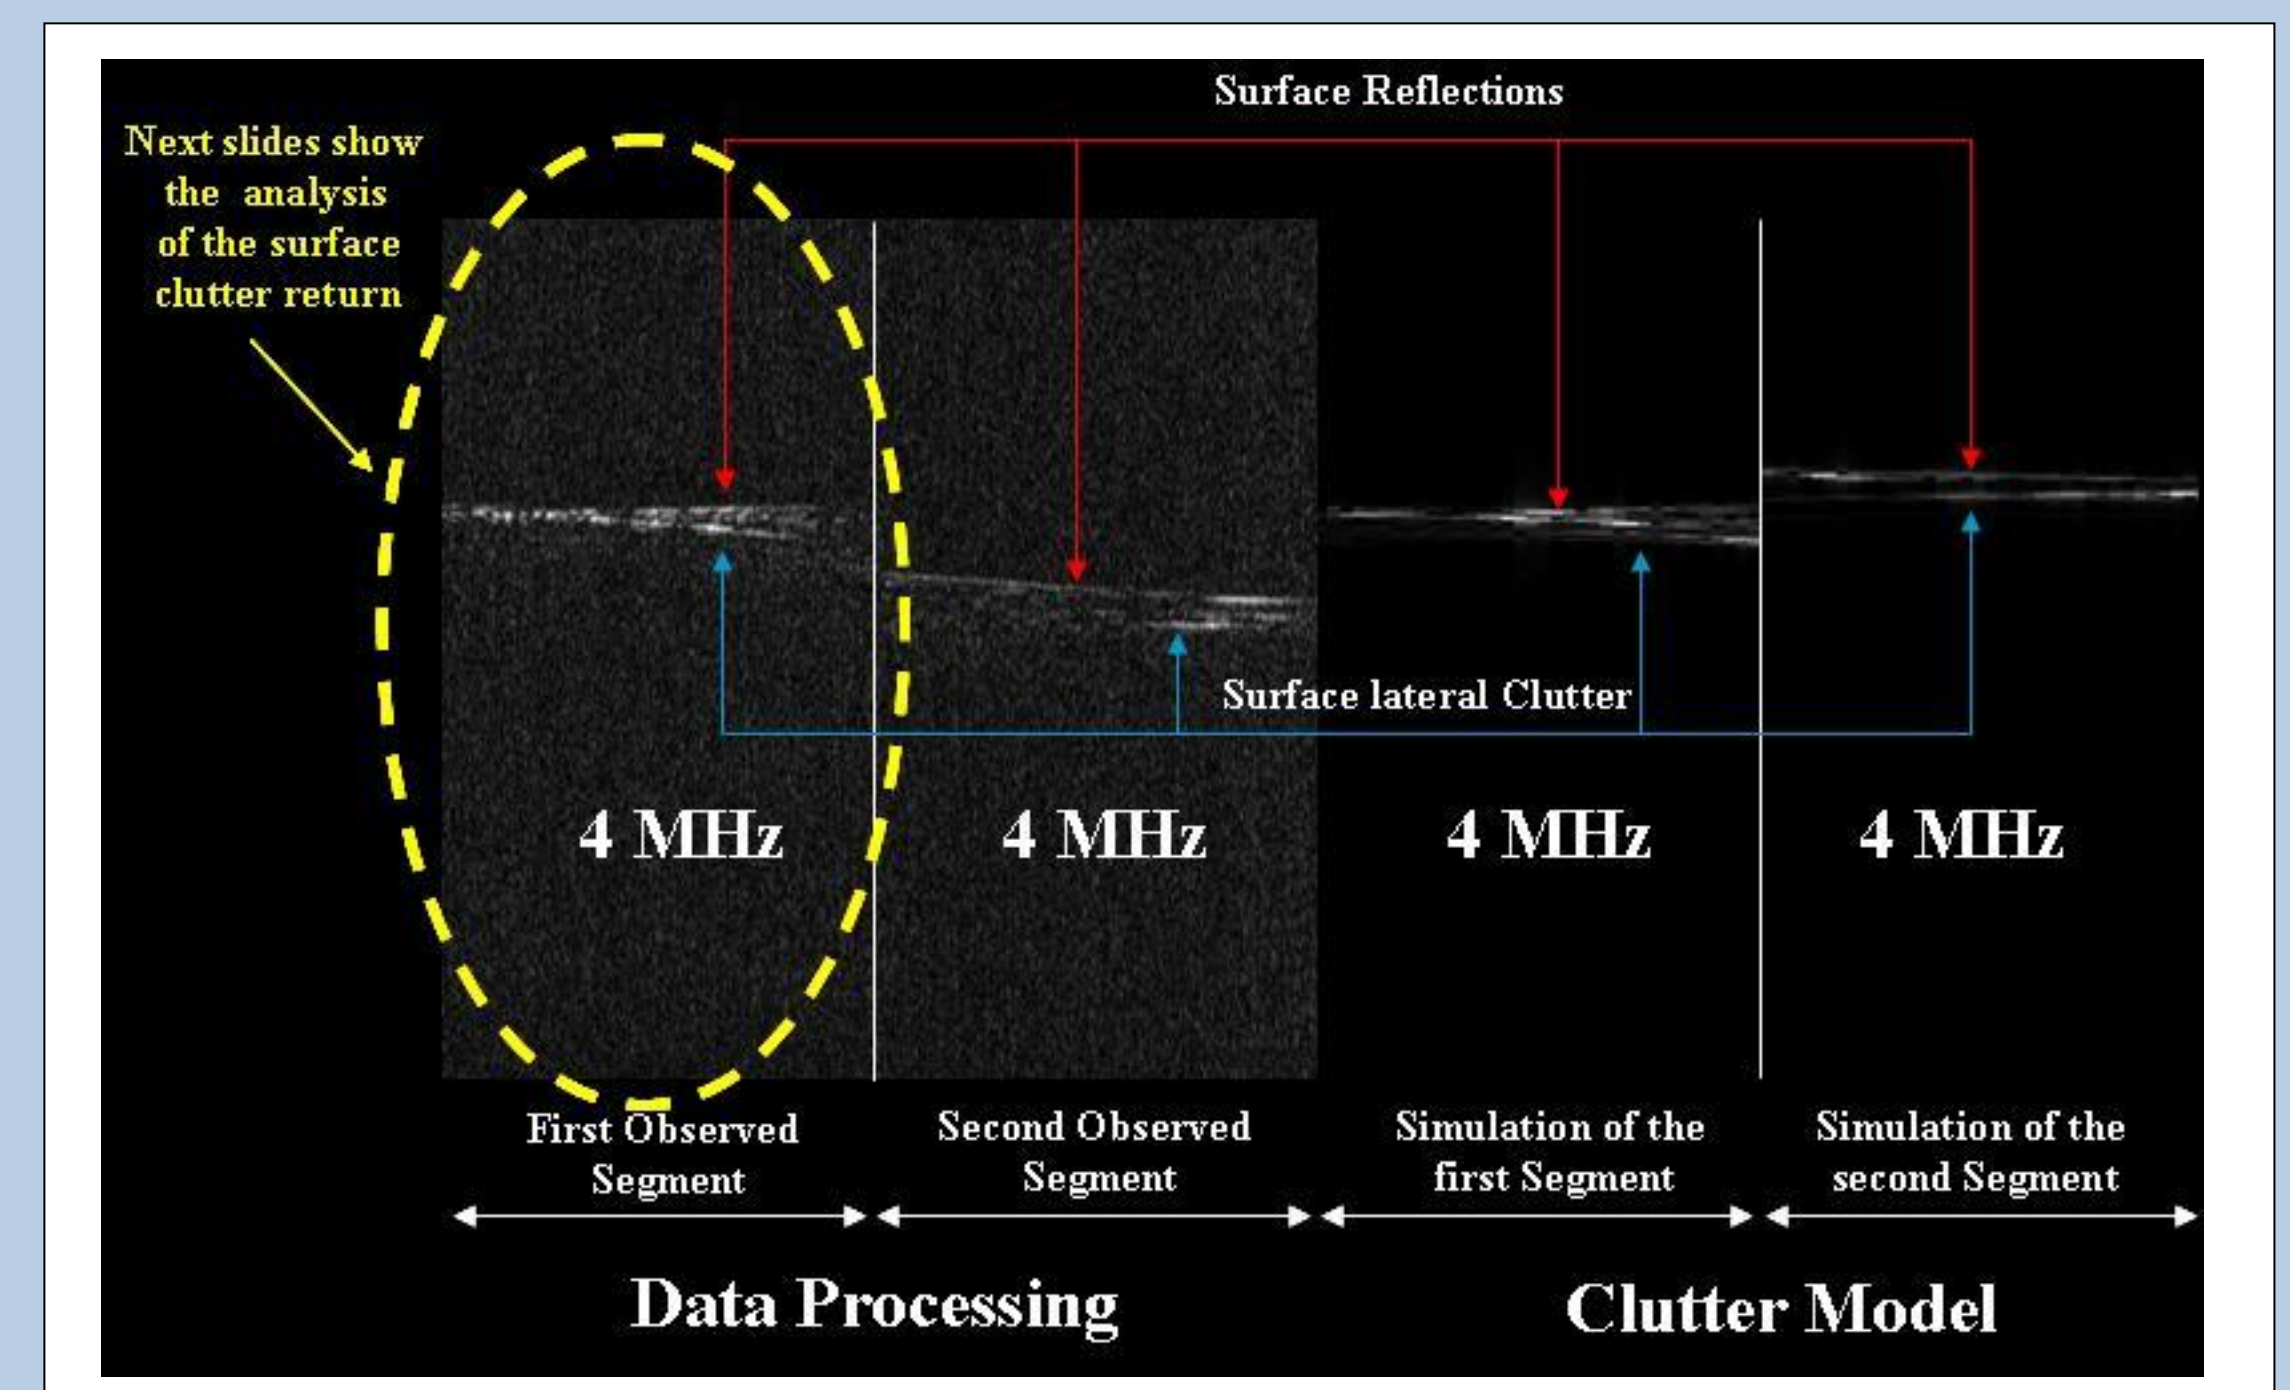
Surface Reflections

Next slides show the analysis of the surface clutter return

Surface lateral Clutter

4 MHz

4 MHz

4 MHz

4 MHz

First Observed Segment

Second Observed Segment

Simulation of the first Segment

Simulation of the second Segment

Data Processing

Clutter Model